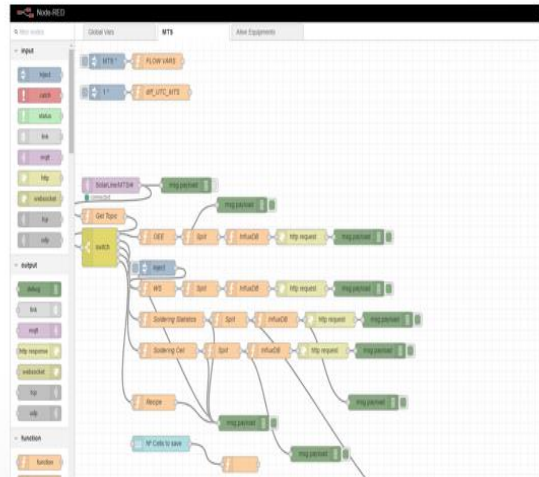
Node-RED

filter nodes

Global Vars
MTS
Allen Equipments

input
inject
catch
status
link
mqtt
http
websocket
tcp
udp

output
debug
link
mqtt
http response
websocket
tcp
udp

function
function

MTS *
FLOW VARS
1 *
diff_UTC_MTS

SolarLineMTS/#
connected
msg.payload
Get Topic
msg.payload
switch
OEE
Split
InfluxDB
http request
msg.payload
marc1
WS
Split
InfluxDB
http request
msg.payload
Soldering Statistics
Split
InfluxDB
http request
msg.payload
Soldering Cell
Split
InfluxDB
http request
msg.payload
msg.payload
Recipe
msg.payload
Nº Cells to save
msg.payload